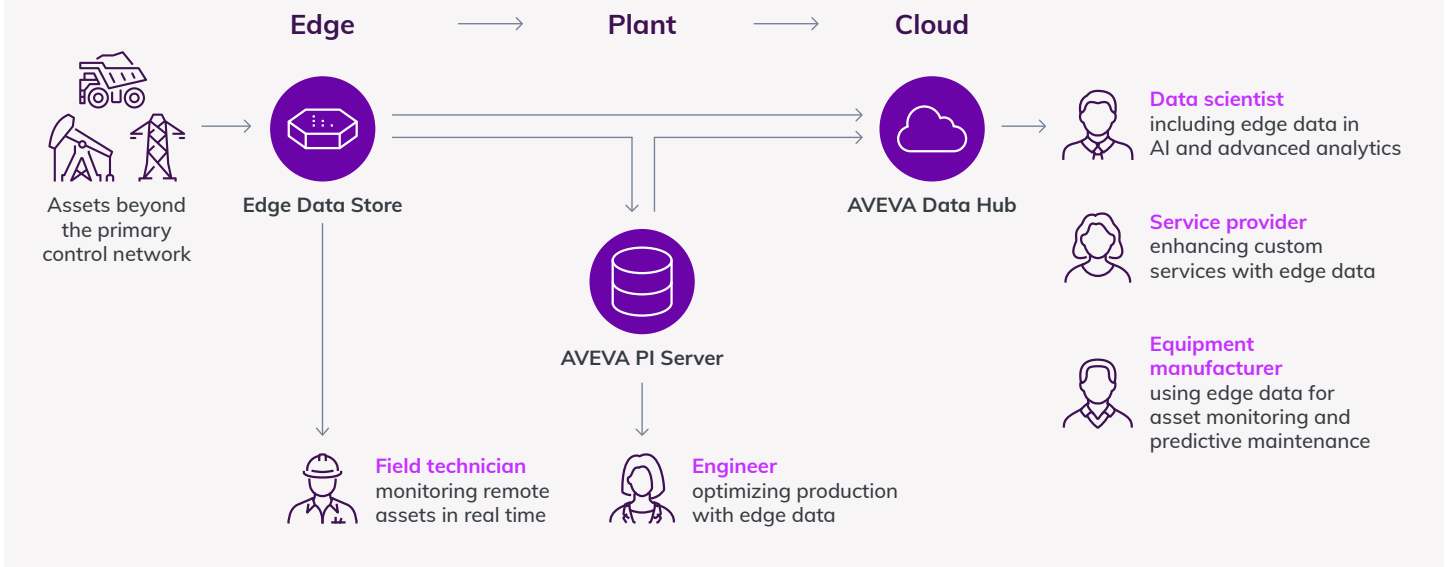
Edge → Plant → Cloud

Assets beyond the primary control network

Edge Data Store

AVEVA PI Server

AVEVA Data Hub

Data scientist
including edge data in AI and advanced analytics

Service provider
enhancing custom services with edge data

Equipment manufacturer
using edge data for asset monitoring and predictive maintenance

Field technician
monitoring remote assets in real time

Engineer
optimizing production with edge data